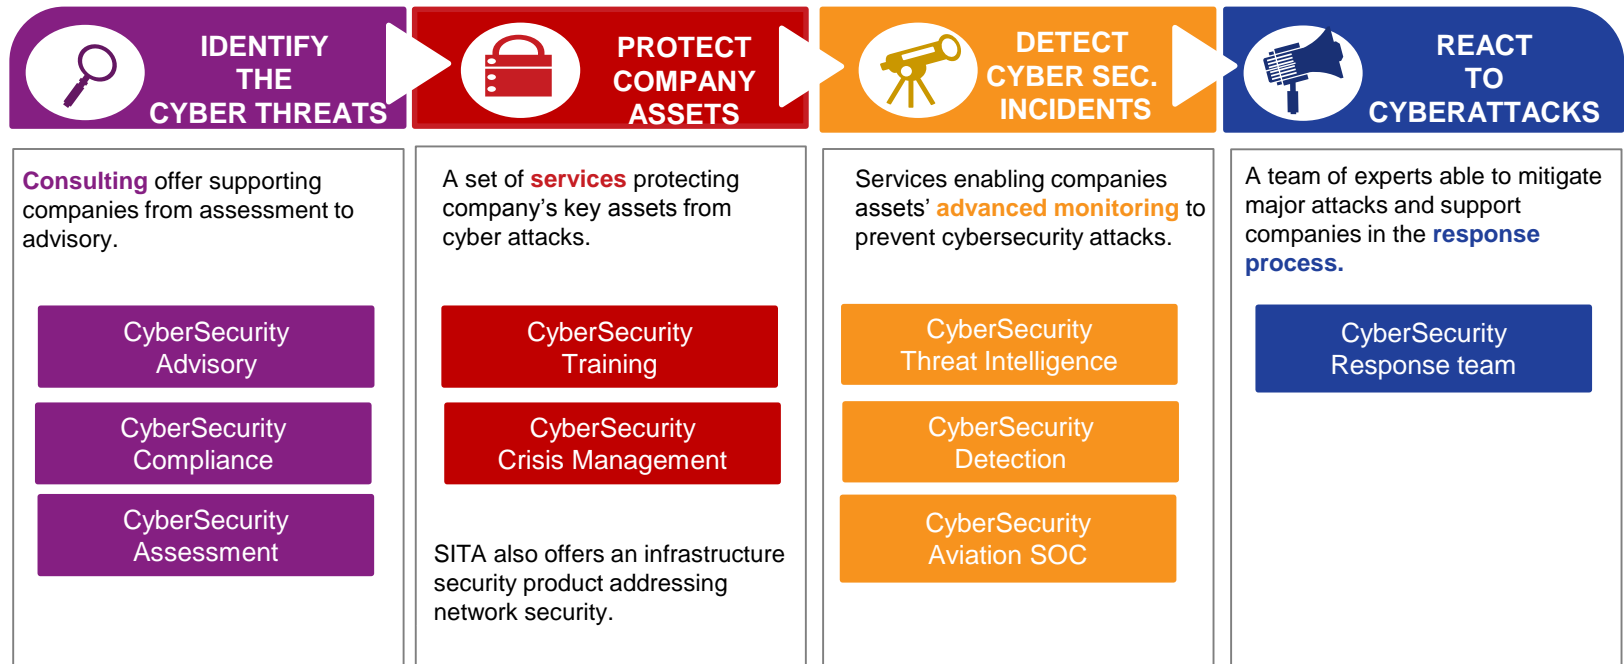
IDENTIFY THE CYBER THREATS

PROTECT COMPANY ASSETS

DETECT CYBER SEC. INCIDENTS

REACT TO CYBERATTACKS

Consulting offer supporting companies from assessment to advisory.

CyberSecurity Advisory

CyberSecurity Compliance

CyberSecurity Assessment

A set of services protecting company's key assets from cyber attacks.

CyberSecurity Training

CyberSecurity Crisis Management

SITA also offers an infrastructure security product addressing network security.

Services enabling companies assets' advanced monitoring to prevent cybersecurity attacks.

CyberSecurity Threat Intelligence

CyberSecurity Detection

CyberSecurity Aviation SOC

A team of experts able to mitigate major attacks and support companies in the response process.

CyberSecurity Response team